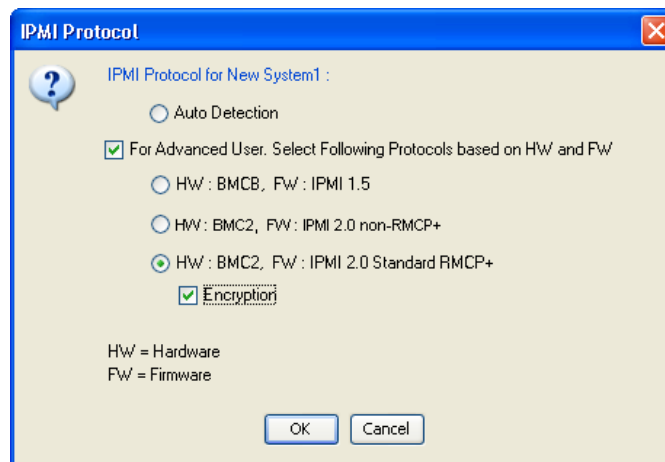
IPMI Protocol

IPMI Protocol for New System1 :

Auto Detection

For Advanced User. Select Following Protocols based on HW and FW

HW : BMCB, FW : IPMI 1.5

HW : BMC2, FW : IPMI 2.0 non-RMCP+

HW : BMC2, FW : IPMI 2.0 Standard RMCP+

Encryption

HW = Hardware
FW = Firmware

OK Cancel